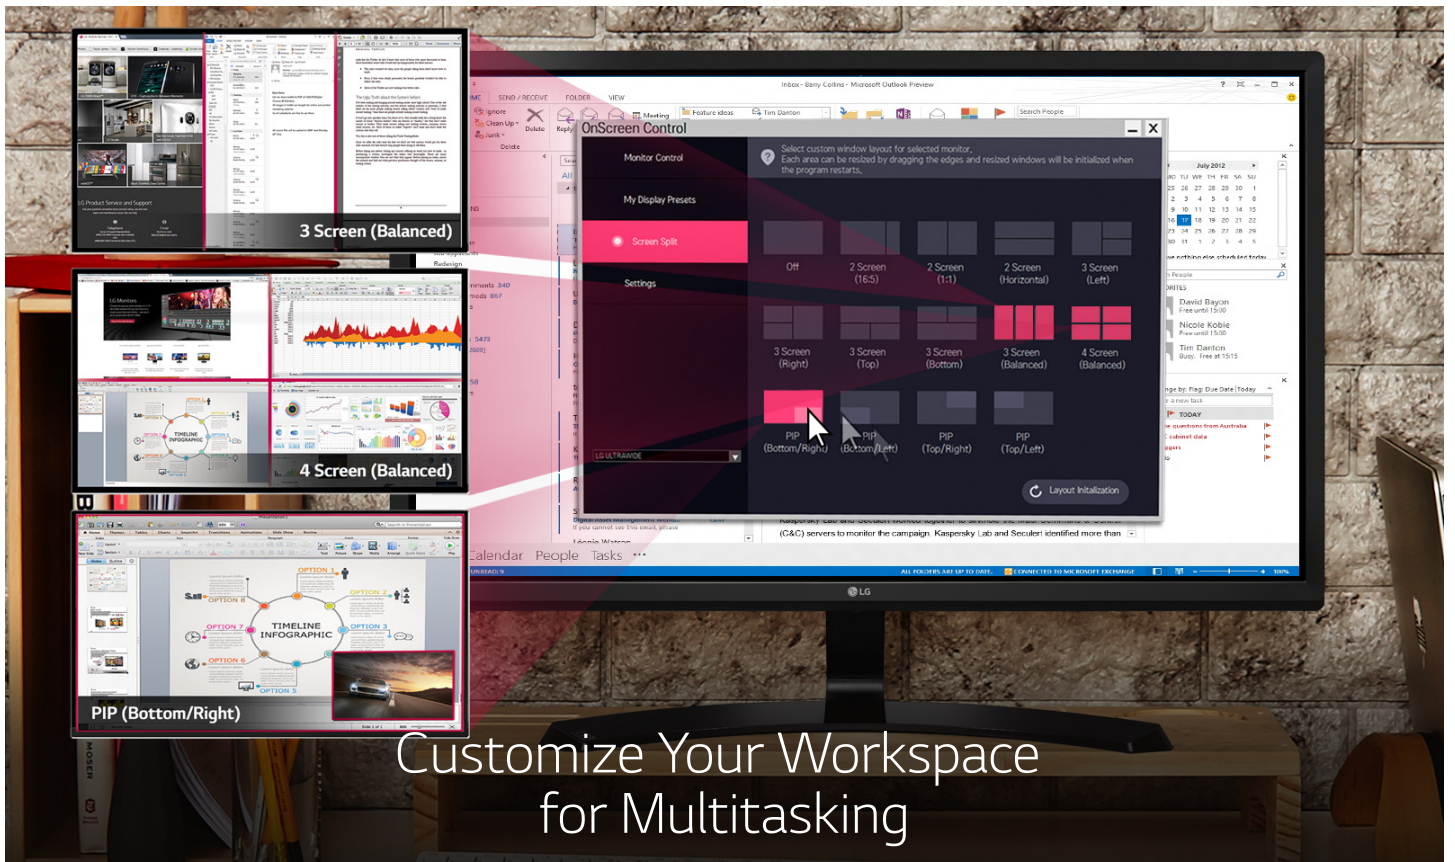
3 Screen (Balanced)

LG Product Service and Support

LG Monitors

TIMELINE INFOGRAPHIC

4 Screen (Balanced)

TIMELINE INFOGRAPHIC

OPTION 1
OPTION 2
OPTION 3
OPTION 5
OPTION 6
OPTION 7
OPTION 8

PIP (Bottom/Right)

Inbox - Barry Collins - Microsoft Outlook Preview

HOME SEND / RECEIVE FOLDER VIEW

Ignore
Clean Up
Junk
Delete
Reply
Meeting
Feature ideas
Tim Danton
Search People

OnScreen Control

Monitor Control
My Display Presets
Screen Split
Settings

Select custom window layout for selected monitor.
Each area can be resized by dragging the edges and resized windows will be initialized when the program restarts.

Off
2 Screen (16:5)
2 Screen (1:1)
2 Screen (Horizontal)
3 Screen (Left)
3 Screen (Right)
3 Screen (Top)
3 Screen (Bottom)
3 Screen (Balanced)
4 Screen (Balanced)
PIP (Bottom/Right)
PIP (Bottom/Left)
PIP (Top/Right)
PIP (Top/Left)

LG ULTRAWIDE

Layout Initialization

July 2012
SU MO TU WE TH FR SA
25 26 27 28 29 30 1
2 3 4 5 6 7 8
9 10 11 12 13 14 15
16 17 18 19 20 21 22
23 24 25 26 27 28 29
30 31 1 2 3 4 5

David Bayon
Free until 15:00
Nicole Kobie
Free until 15:00
Tim Danton
Busy. Free at 15:15

TODAY

Kaspersky Lab and Seculert worked together to sinkhole the Mahdi Command & Control (C&C) servers to monitor the campaign. Kaspersky Lab and Seculert identified more than

Calendar People Tasks ...

ALL FOLDERS ARE UP TO DATE. CONNECTED TO MICROSOFT EXCHANGE 100%

LG

Customize Your Workspace for Multitasking